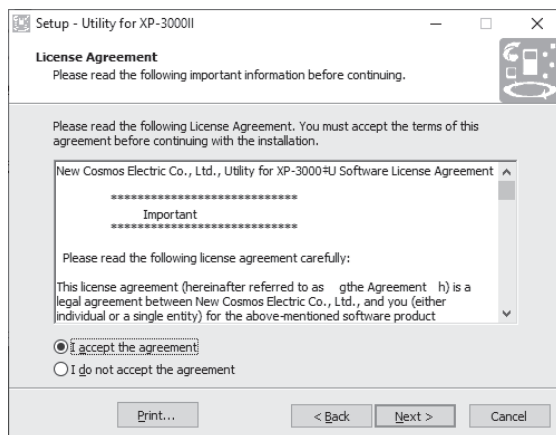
Setup - Utility for XP-3000II

License Agreement
Please read the following important information before continuing.

Please read the following License Agreement. You must accept the terms of this agreement before continuing with the installation.

New Cosmos Electric Co., Ltd., Utility for XP-3000‡U Software License Agreement

****************************
Important
****************************

Please read the following license agreement carefully:

This license agreement (hereinafter referred to as gthe Agreement h) is a legal agreement between New Cosmos Electric Co., Ltd., and you (either individual or a single entity) for the above-mentioned software product

I accept the agreement
I do not accept the agreement

Print...
< Back
Next >
Cancel